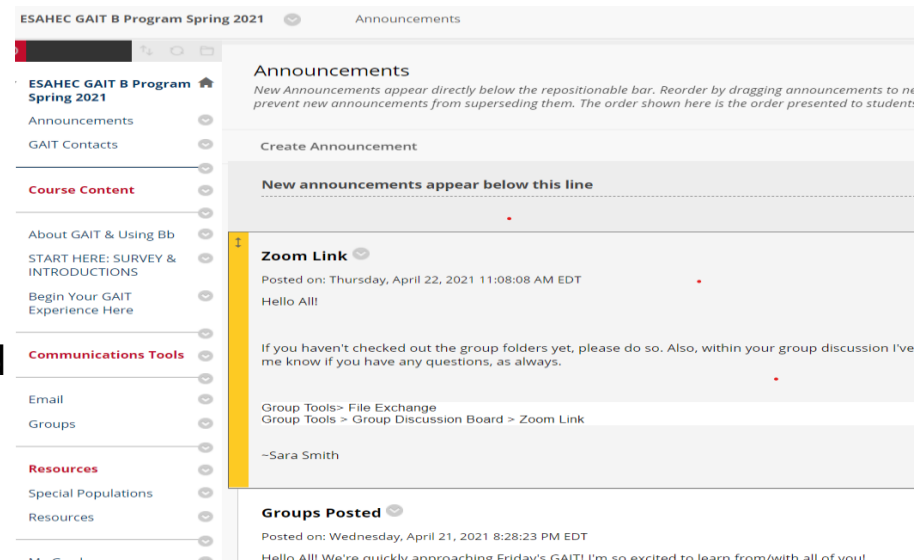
ESAHEC GAIT B Program Spring 2021 Announcements

ESAHEC GAIT B Program Spring 2021

Announcements

GAIT Contacts

Course Content

About GAIT & Using Bb

START HERE: SURVEY & INTRODUCTIONS

Begin Your GAIT Experience Here

Communications Tools

Email

Groups

Resources

Special Populations

Resources

Announcements

New Announcements appear directly below the repositionable bar. Reorder by dragging announcements to ne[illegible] prevent new announcements from superseding them. The order shown here is the order presented to student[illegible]

Create Announcement

New announcements appear below this line

Zoom Link

Posted on: Thursday, April 22, 2021 11:08:08 AM EDT

Hello All!

If you haven't checked out the group folders yet, please do so. Also, within your group discussion I've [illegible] me know if you have any questions, as always.

Group Tools> File Exchange
Group Tools > Group Discussion Board > Zoom Link

~Sara Smith

Groups Posted

Posted on: Wednesday, April 21, 2021 8:28:23 PM EDT

Hello All! We're quickly approaching Friday's GAIT! I'm so excited to learn from/with all of you!